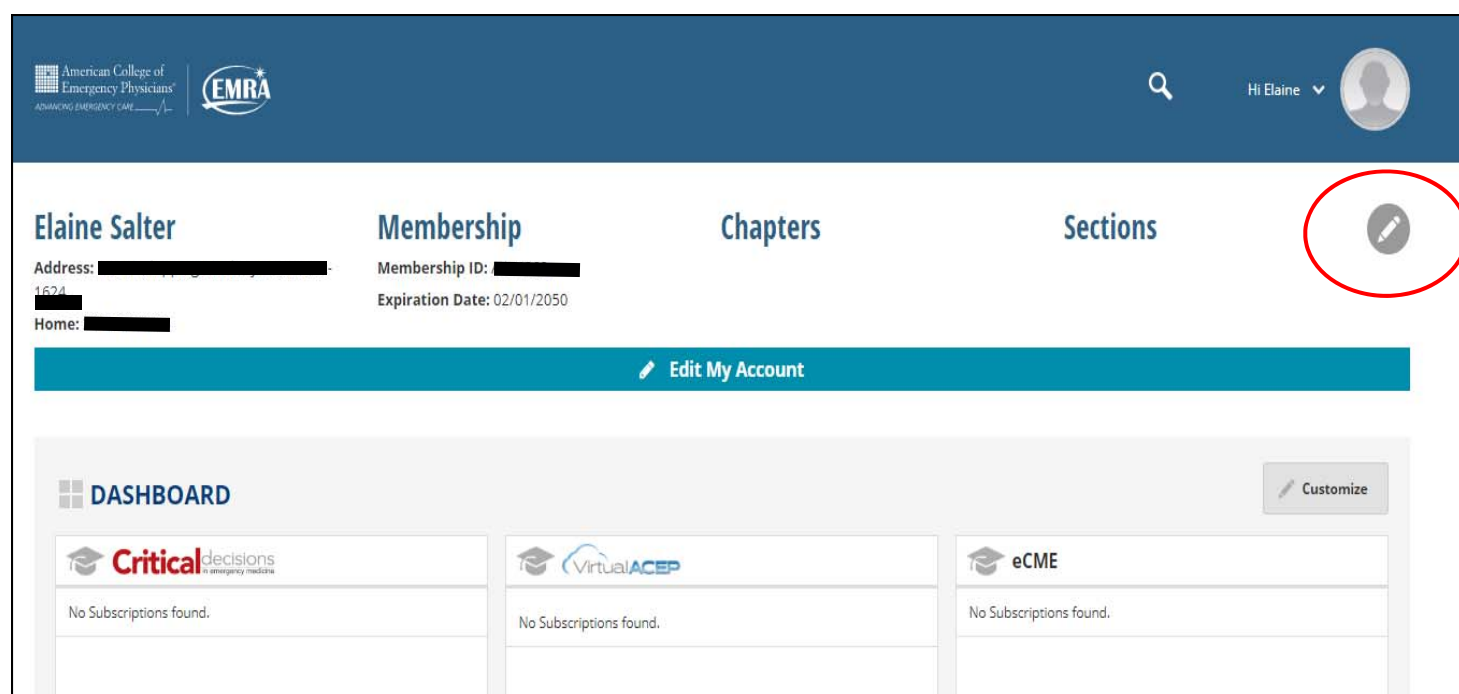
American College of Emergency Physicians®
ADVANCING EMERGENCY CARE

EMRA

Hi Elaine

Elaine Salter

Address: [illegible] -1624 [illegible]

Home: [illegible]

Membership

Membership ID: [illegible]

Expiration Date: 02/01/2050

Chapters

Sections

Edit My Account

DASHBOARD

Customize

Critical decisions in emergency medicine

No Subscriptions found.

VirtualACEP

No Subscriptions found.

eCME

No Subscriptions found.